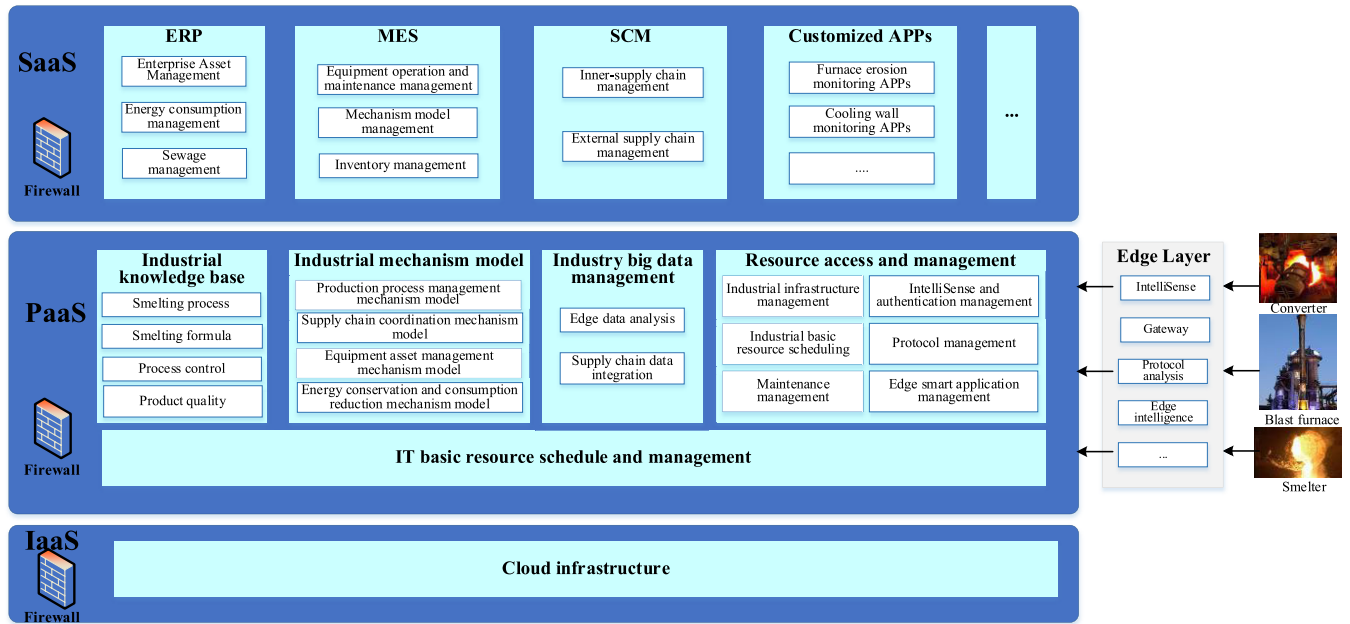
SaaS

Firewall

ERP
Enterprise Asset Management
Energy consumption management
Sewage management

MES
Equipment operation and maintenance management
Mechanism model management
Inventory management

SCM
Inner-supply chain management
External supply chain management

Customized APPs
Furnace erosion monitoring APPs
Cooling wall monitoring APPs
....

...

PaaS

Firewall

Industrial knowledge base
Smelting process
Smelting formula
Process control
Product quality

Industrial mechanism model
Production process management mechanism model
Supply chain coordination mechanism model
Equipment asset management mechanism model
Energy conservation and consumption reduction mechanism model

Industry big data management
Edge data analysis
Supply chain data integration

Resource access and management
Industrial infrastructure management
IntelliSense and authentication management
Industrial basic resource scheduling
Protocol management
Maintenance management
Edge smart application management

IT basic resource schedule and management

Edge Layer
IntelliSense
Gateway
Protocol analysis
Edge intelligence
...

Converter
Blast furnace
Smelter

IaaS

Firewall

Cloud infrastructure